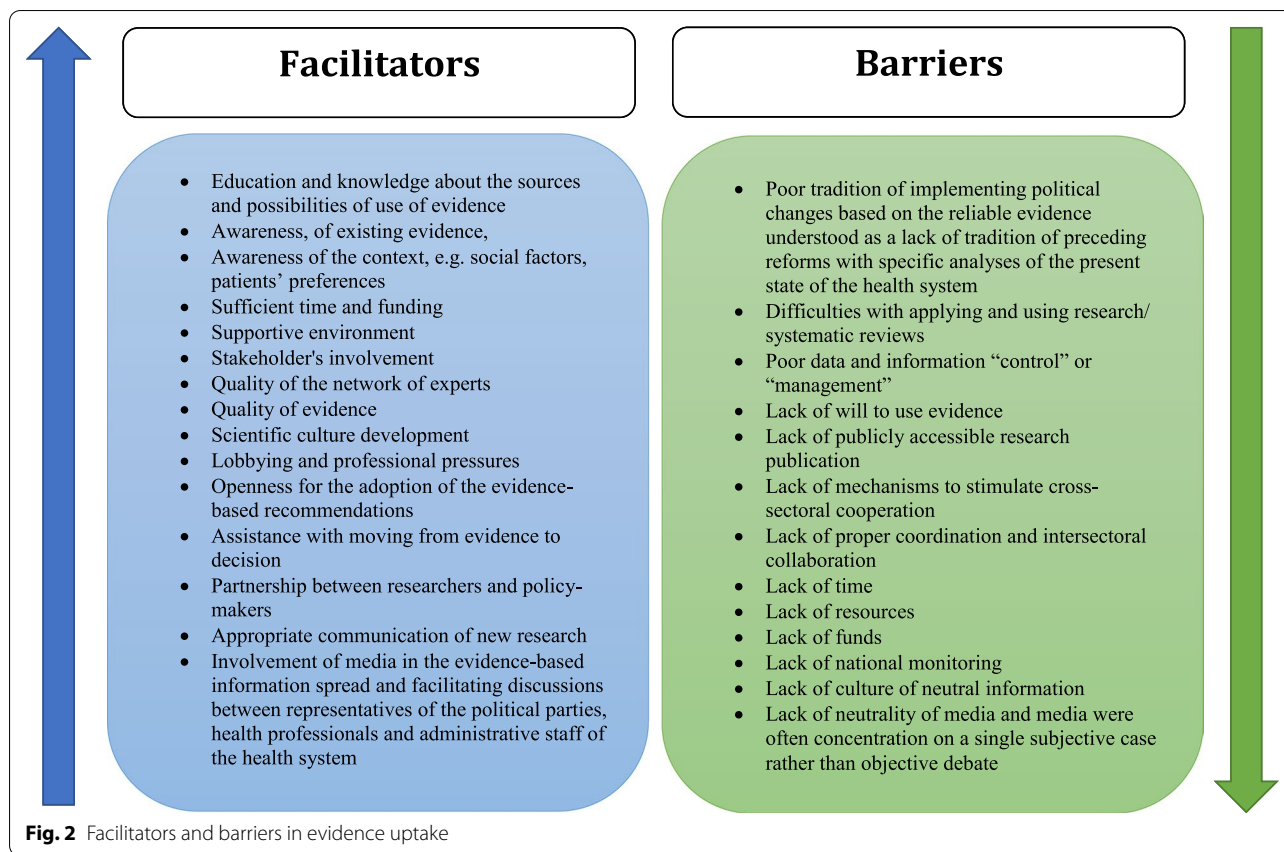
Facilitators

- Education and knowledge about the sources and possibilities of use of evidence
- Awareness, of existing evidence,
- Awareness of the context, e.g. social factors, patients' preferences
- Sufficient time and funding
- Supportive environment
- Stakeholder's involvement
- Quality of the network of experts
- Quality of evidence
- Scientific culture development
- Lobbying and professional pressures
- Openness for the adoption of the evidence-based recommendations
- Assistance with moving from evidence to decision
- Partnership between researchers and policy-makers
- Appropriate communication of new research
- Involvement of media in the evidence-based information spread and facilitating discussions between representatives of the political parties, health professionals and administrative staff of the health system

Barriers

- Poor tradition of implementing political changes based on the reliable evidence understood as a lack of tradition of preceding reforms with specific analyses of the present state of the health system
- Difficulties with applying and using research/ systematic reviews
- Poor data and information "control" or "management"
- Lack of will to use evidence
- Lack of publicly accessible research publication
- Lack of mechanisms to stimulate cross-sectoral cooperation
- Lack of proper coordination and intersectoral collaboration
- Lack of time
- Lack of resources
- Lack of funds
- Lack of national monitoring
- Lack of culture of neutral information
- Lack of neutrality of media and media were often concentration on a single subjective case rather than objective debate

Fig. 2 Facilitators and barriers in evidence uptake